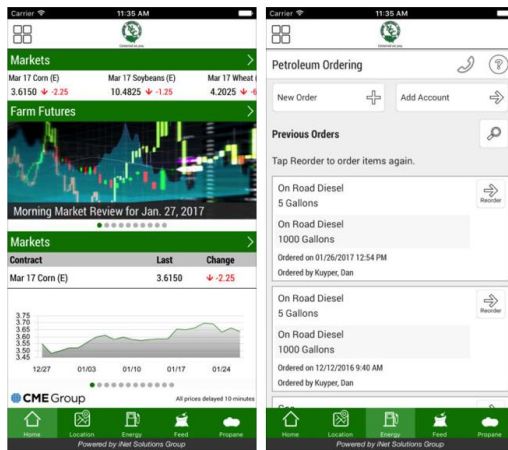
Carrier 11:35 AM

Markets

Mar 17 Corn (E) 3.6150 ↓ -2.25

Mar 17 Soybeans (E) 10.4825 ↓ -1.25

Mar 17 Wheat ( 4.2025 ↓ -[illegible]

Farm Futures

Morning Market Review for Jan. 27, 2017

Markets

| Contract | Last | Change |
|---|---|---|
| Mar 17 Corn (E) | 3.6150 | ↓ -2.25 |

3.75
3.70
3.65
3.60
3.55
3.50
3.45

12/27 01/03 01/10 01/17 01/24

CME Group

All prices delayed 10 minutes

Home Location Energy Feed Propane

Powered by iNet Solutions Group

Carrier 11:35 AM

Petroleum Ordering

New Order

Add Account

Previous Orders

Tap Reorder to order items again.

On Road Diesel
5 Gallons

On Road Diesel
1000 Gallons

Ordered on 01/26/2017 12:54 PM

Ordered by Kuyper, Dan

Reorder

On Road Diesel
5 Gallons

On Road Diesel
1000 Gallons

Ordered on 12/12/2016 9:40 AM

Ordered by Kuyper, Dan

Reorder

Home Location Energy Feed Propane

Powered by iNet Solutions Group